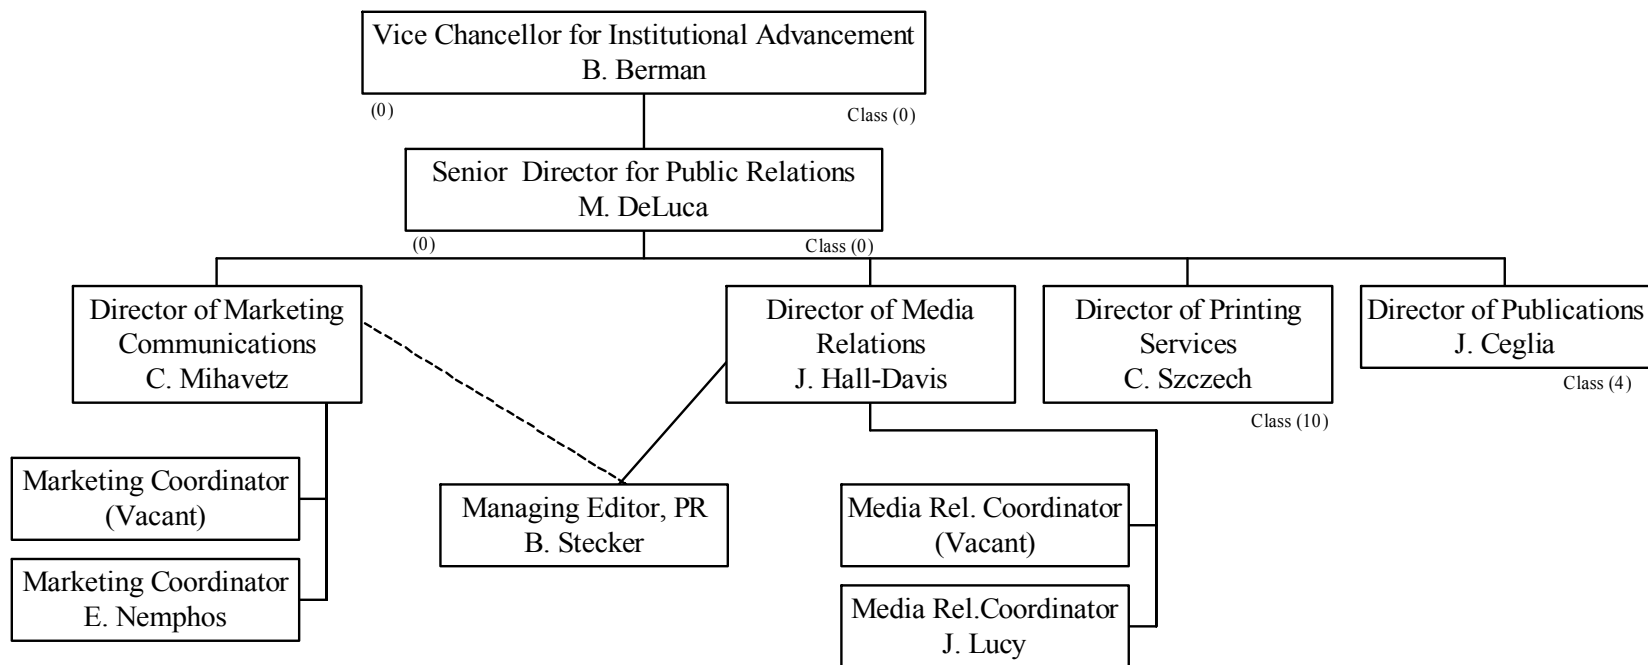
Vice Chancellor for Institutional Advancement
B. Berman
(0)
Class (0)

Senior Director for Public Relations
M. DeLuca
(0)
Class (0)

Director of Marketing Communications
C. Mihavetz

Director of Media Relations
J. Hall-Davis

Director of Printing Services
C. Szczech
Class (10)

Director of Publications
J. Ceglia
Class (4)

Marketing Coordinator
(Vacant)

Marketing Coordinator
E. Nemphos

Managing Editor, PR
B. Stecker

Media Rel. Coordinator
(Vacant)

Media Rel.Coordinator
J. Lucy